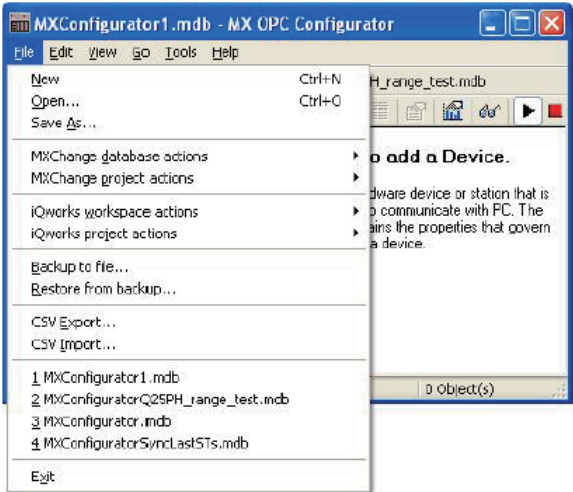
MXConfigurator1.mdb - MX OPC Configurator

File Edit View Go Tools Help

New Ctrl+N
Open... Ctrl+O
Save As...

MXChange database actions
MXChange project actions

iQworks workspace actions
iQworks project actions

Backup to file...
Restore from backup...

CSV Export...
CSV Import...

1 MXConfigurator1.mdb
2 MXConfiguratorQ25PH_range_test.mdb
3 MXConfigurator.mdb
4 MXConfiguratorSyncLastSTs.mdb

Exit

H_range_test.mdb

o add a Device.

dware device or station that is
o communicate with PC. The
ains the properties that govern
a device.

0 Object(s)